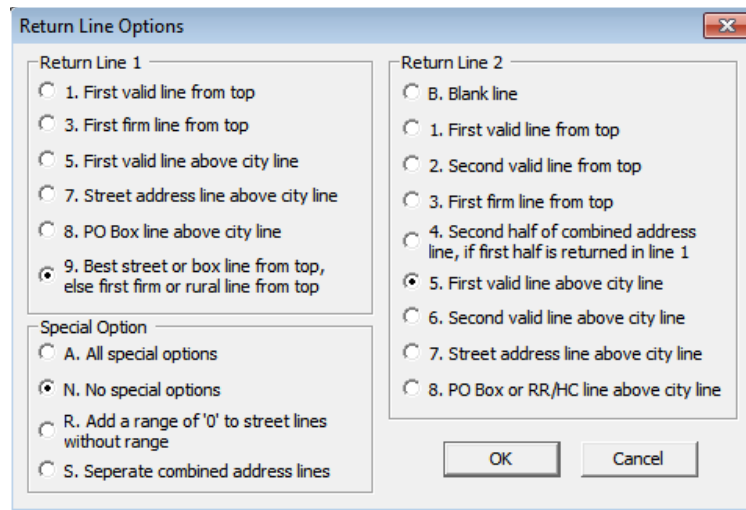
Return Line Options

Return Line 1

1. First valid line from top

3. First firm line from top

5. First valid line above city line

7. Street address line above city line

8. PO Box line above city line

9. Best street or box line from top, else first firm or rural line from top

Special Option

A. All special options

N. No special options

R. Add a range of '0' to street lines without range

S. Seperate combined address lines

Return Line 2

B. Blank line

1. First valid line from top

2. Second valid line from top

3. First firm line from top

4. Second half of combined address line, if first half is returned in line 1

5. First valid line above city line

6. Second valid line above city line

7. Street address line above city line

8. PO Box or RR/HC line above city line

OK

Cancel